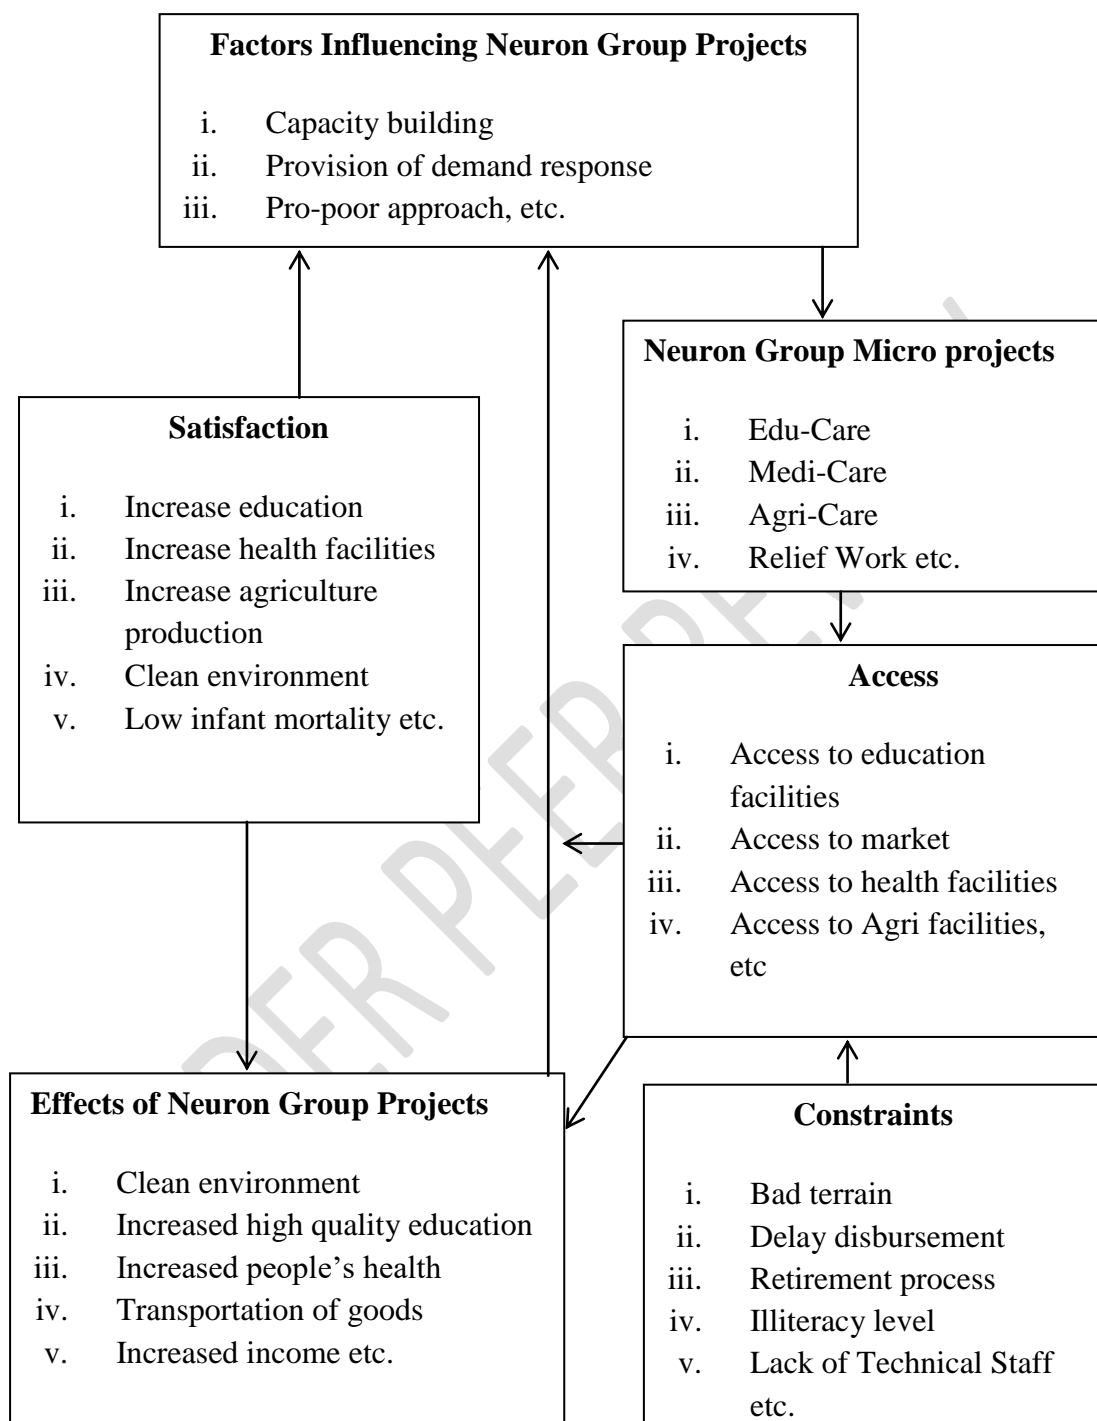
**Factors Influencing Neuron Group Projects**

i. Capacity building
ii. Provision of demand response
iii. Pro-poor approach, etc.

**Neuron Group Micro projects**

i. Edu-Care
ii. Medi-Care
iii. Agri-Care
iv. Relief Work etc.

**Satisfaction**

i. Increase education
ii. Increase health facilities
iii. Increase agriculture production
iv. Clean environment
v. Low infant mortality etc.

**Access**

i. Access to education facilities
ii. Access to market
iii. Access to health facilities
iv. Access to Agri facilities, etc

**Effects of Neuron Group Projects**

i. Clean environment
ii. Increased high quality education
iii. Increased people's health
iv. Transportation of goods
v. Increased income etc.

**Constraints**

i. Bad terrain
ii. Delay disbursement
iii. Retirement process
iv. Illiteracy level
v. Lack of Technical Staff etc.